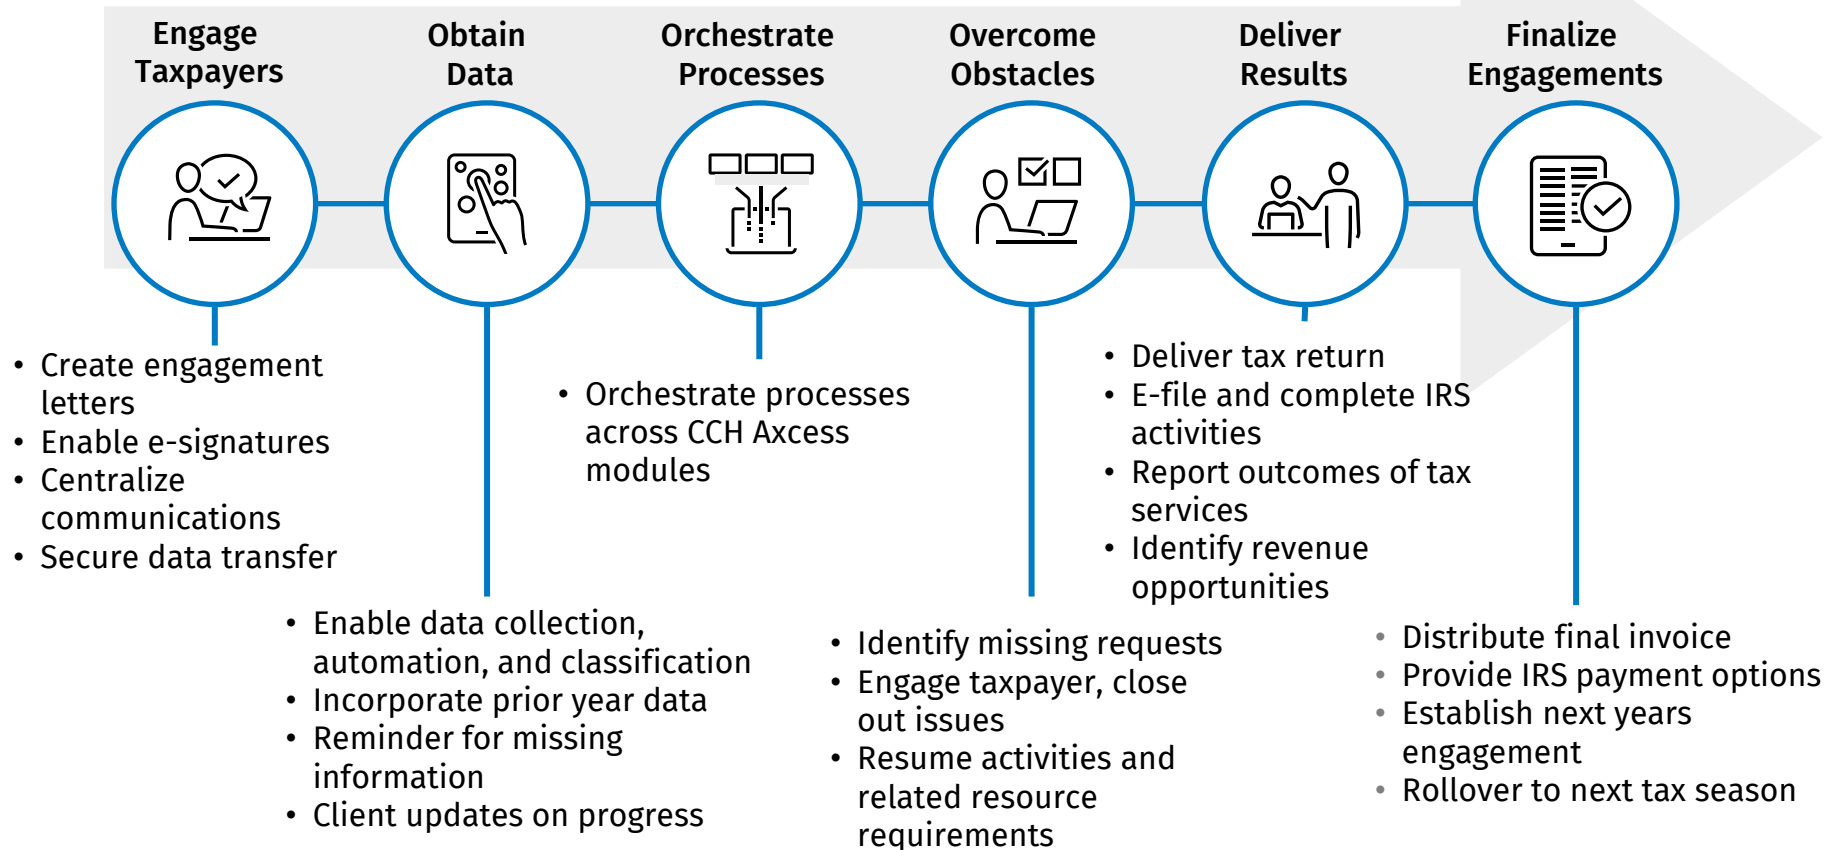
Engage Taxpayers

Obtain Data

Orchestrate Processes

Overcome Obstacles

Deliver Results

Finalize Engagements

• Create engagement letters
• Enable e-signatures
• Centralize communications
• Secure data transfer

• Enable data collection, automation, and classification
• Incorporate prior year data
• Reminder for missing information
• Client updates on progress

• Orchestrate processes across CCH Axcess modules

• Identify missing requests
• Engage taxpayer, close out issues
• Resume activities and related resource requirements

• Deliver tax return
• E-file and complete IRS activities
• Report outcomes of tax services
• Identify revenue opportunities

• Distribute final invoice
• Provide IRS payment options
• Establish next years engagement
• Rollover to next tax season